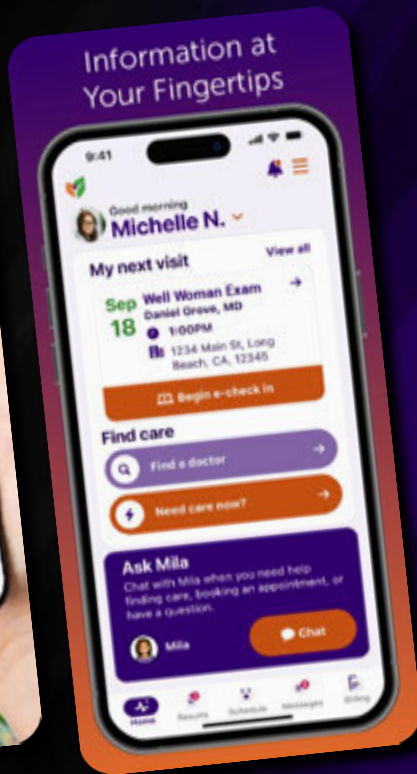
Information at Your Fingertips

9:41

Good morning
Michelle N.

My next visit
View all

Sep 18
Well Woman Exam
Daniel Grove, MD
1:00PM
1234 Main St, Long Beach, CA, 12345

Begin e-check in

Find care
Find a doctor
Need care now?

Ask Mila
Chat with Mila when you need help finding care, booking an appointment, or have a question.
Mila
Chat

Home
Results
Schedule
Messages
Billing